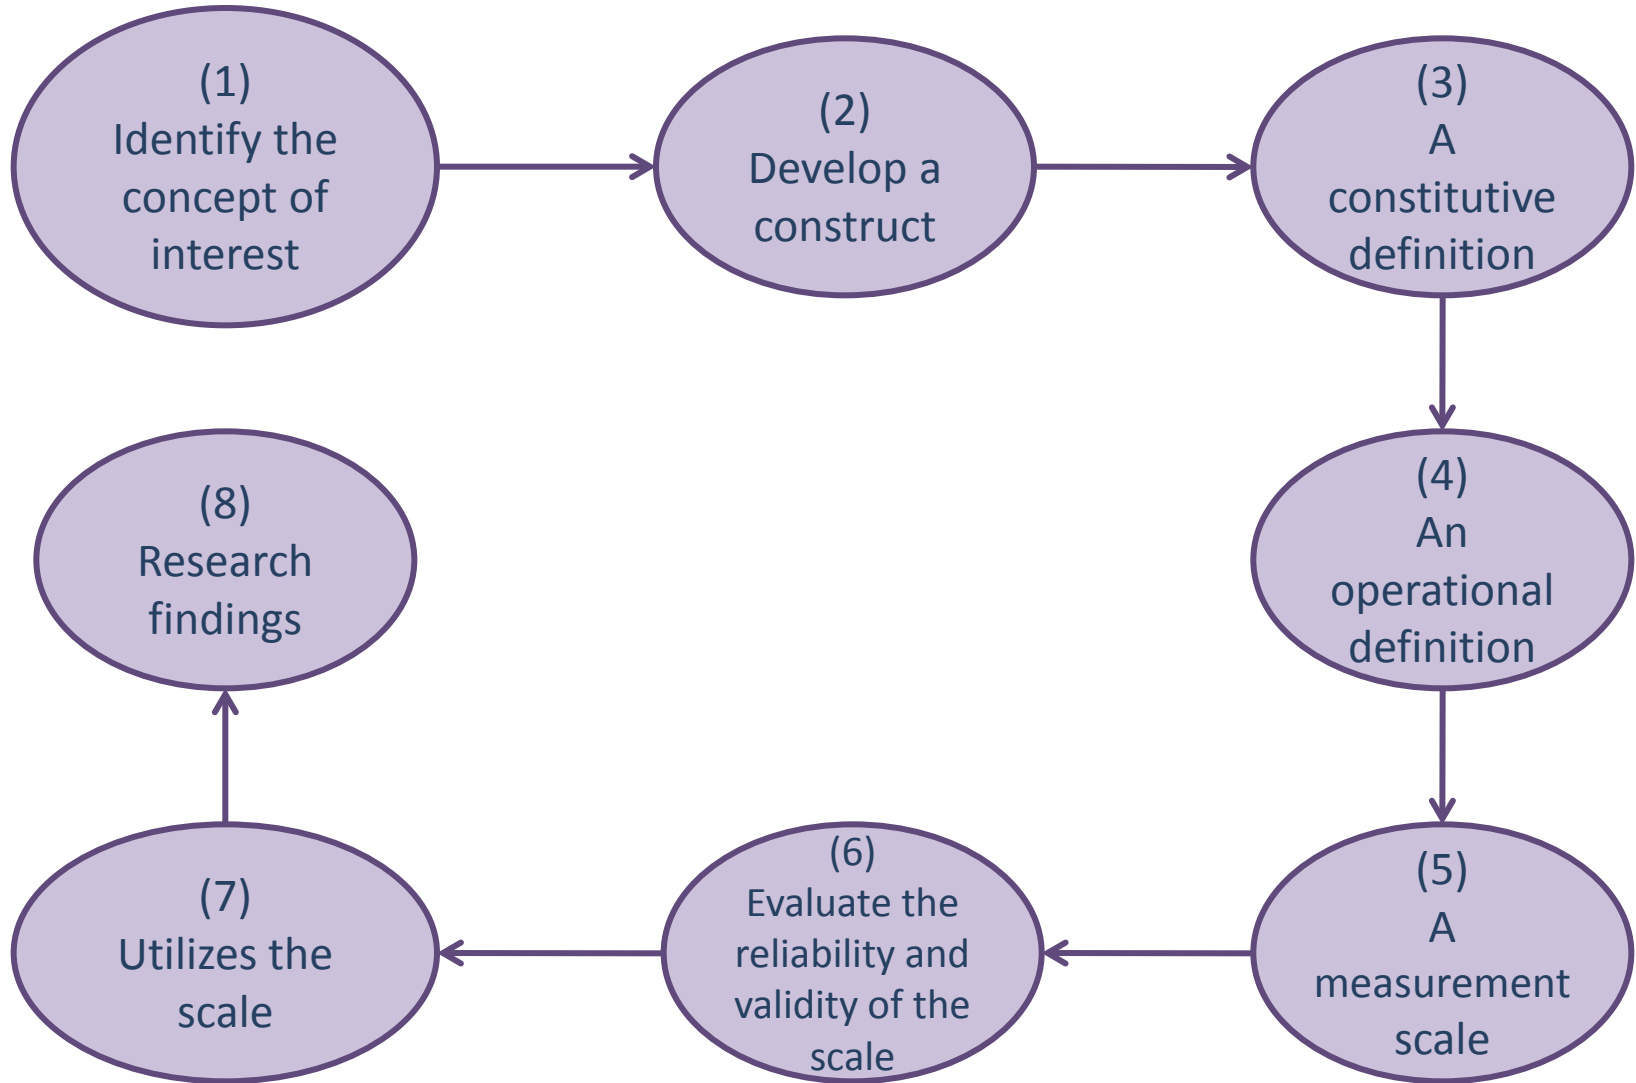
(1)
Identify the concept of interest

(2)
Develop a construct

(3)
A constitutive definition

(4)
An operational definition

(5)
A measurement scale

(6)
Evaluate the reliability and validity of the scale

(7)
Utilizes the scale

(8)
Research findings